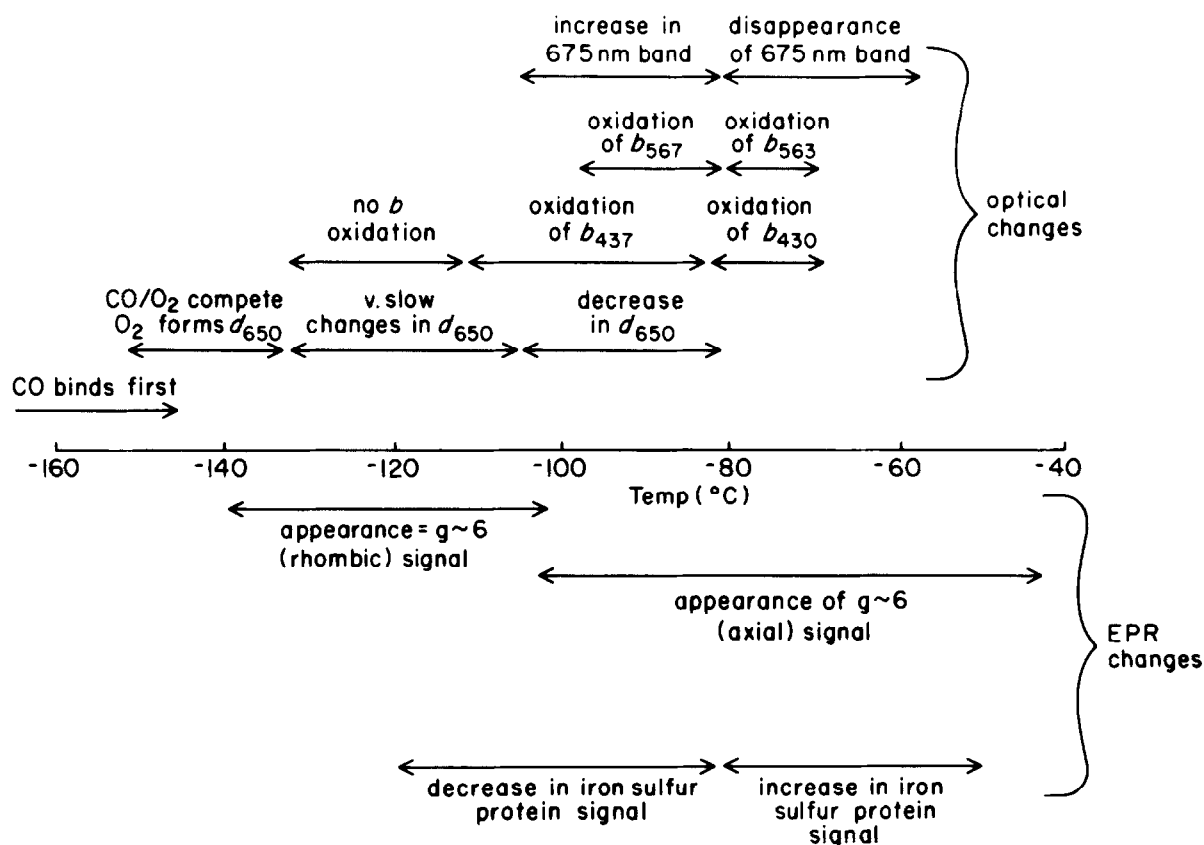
increase in 675 nm band

disappearance of 675 nm band

oxidation of $b_{567}$

oxidation of $b_{563}$

no $b$ oxidation

oxidation of $b_{437}$

oxidation of $b_{430}$

optical changes

$CO/O_2$ compete $O_2$ forms $d_{650}$

v. slow changes in $d_{650}$

decrease in $d_{650}$

CO binds first

-160 -140 -120 -100 -80 -60 -40

Temp (°C)

appearance = g~6 (rhombic) signal

appearance of g~6 (axial) signal

EPR changes

decrease in iron sulfur protein signal

increase in iron sulfur protein signal